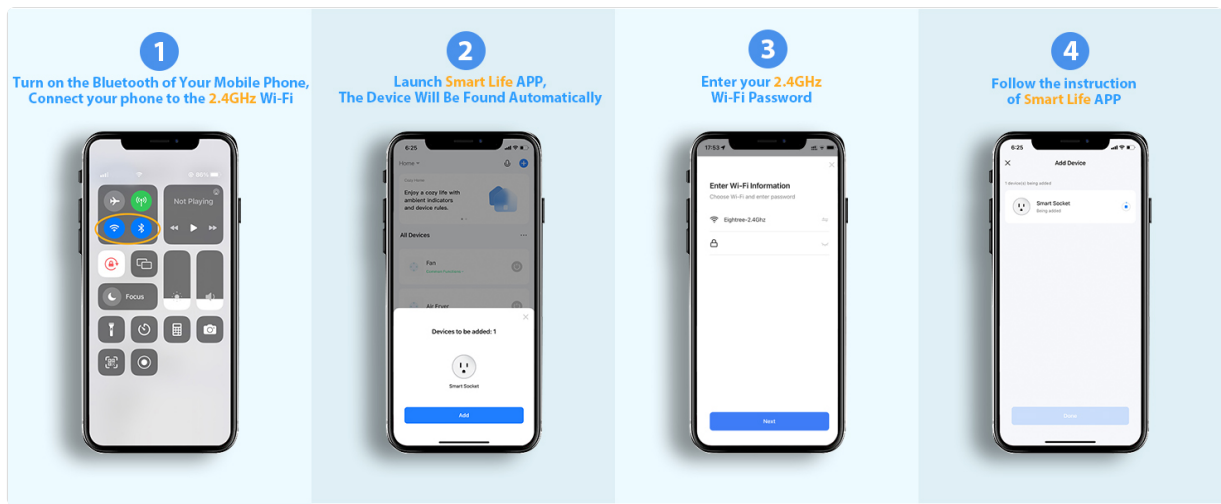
1

Turn on the Bluetooth of Your Mobile Phone, Connect your phone to the 2.4GHz Wi-Fi

Not Playing

Focus

2

Launch Smart Life APP, The Device Will Be Found Automatically

6:25

Home

Enjoy a cozy life with ambient indicators and device rules.

All Devices

Fan

Air Fryer

Devices to be added: 1

Smart Socket

Add

3

Enter your 2.4GHz Wi-Fi Password

17:53

Enter Wi-Fi Information

Choose Wi-Fi and enter password

Eightree-2.4Ghz

Next

4

Follow the instruction of Smart Life APP

6:25

Add Device

1 device(s) being added

Smart Socket

Being added

Done